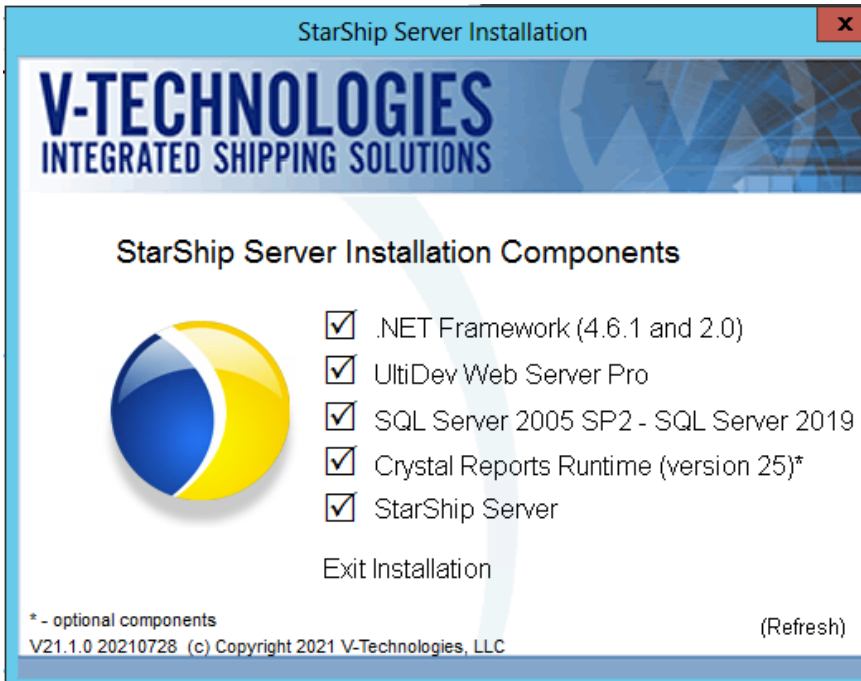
StarShip Server Installation

V-TECHNOLOGIES
INTEGRATED SHIPPING SOLUTIONS

StarShip Server Installation Components

☑ .NET Framework (4.6.1 and 2.0)
☑ UltiDev Web Server Pro
☑ SQL Server 2005 SP2 - SQL Server 2019
☑ Crystal Reports Runtime (version 25)*
☑ StarShip Server

Exit Installation

* - optional components
V21.1.0 20210728 (c) Copyright 2021 V-Technologies, LLC

(Refresh)